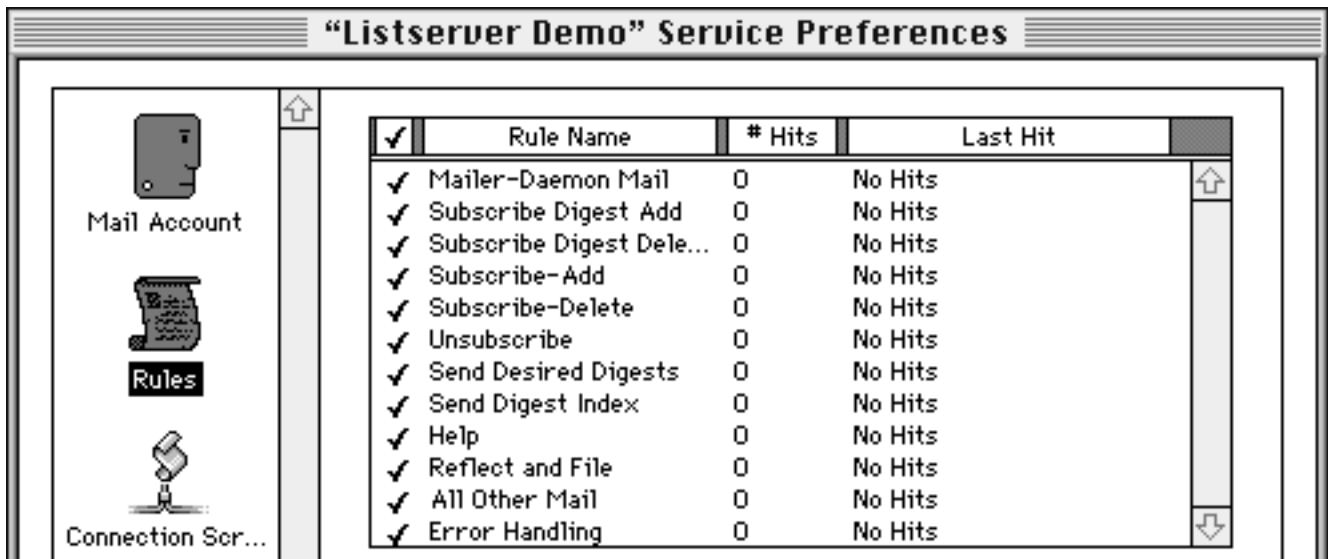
"Listserver Demo" Service Preferences

Mail Account

Rules

Connection Scr...

| ✓ | Rule Name | # Hits | Last Hit |
|---|---|---|---|
| ✓ | Mailer-Daemon Mail | 0 | No Hits |
| ✓ | Subscribe Digest Add | 0 | No Hits |
| ✓ | Subscribe Digest Dele... | 0 | No Hits |
| ✓ | Subscribe-Add | 0 | No Hits |
| ✓ | Subscribe-Delete | 0 | No Hits |
| ✓ | Unsubscribe | 0 | No Hits |
| ✓ | Send Desired Digests | 0 | No Hits |
| ✓ | Send Digest Index | 0 | No Hits |
| ✓ | Help | 0 | No Hits |
| ✓ | Reflect and File | 0 | No Hits |
| ✓ | All Other Mail | 0 | No Hits |
| ✓ | Error Handling | 0 | No Hits |